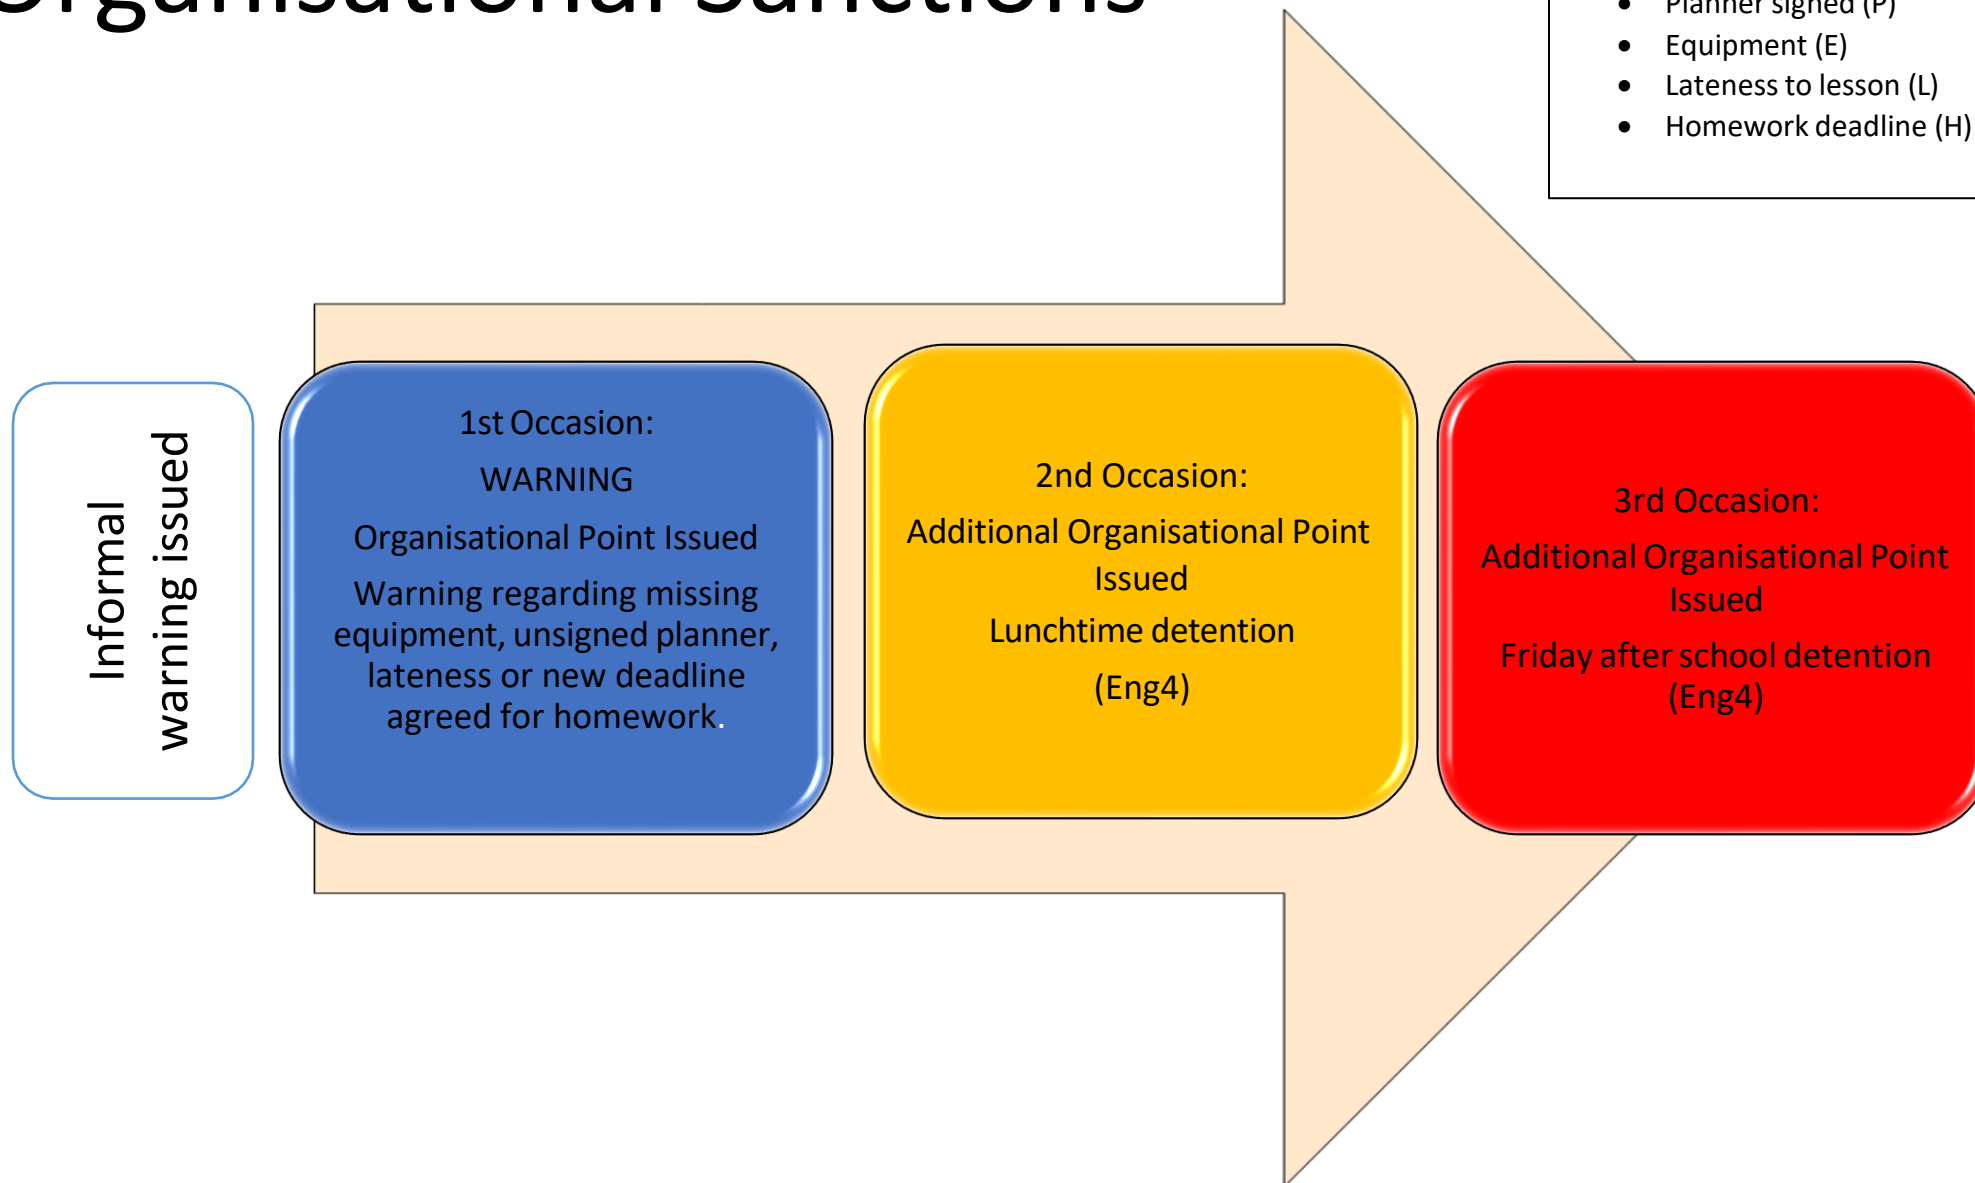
Organisational Sanctions

- Planner signed (P)
- Equipment (E)
- Lateness to lesson (L)
- Homework deadline (H)

Informal warning issued

1st Occasion:

WARNING

Organisational Point Issued

Warning regarding missing equipment, unsigned planner, lateness or new deadline agreed for homework.

2nd Occasion:

Additional Organisational Point Issued

Lunchtime detention

(Eng4)

3rd Occasion:

Additional Organisational Point Issued

Friday after school detention (Eng4)